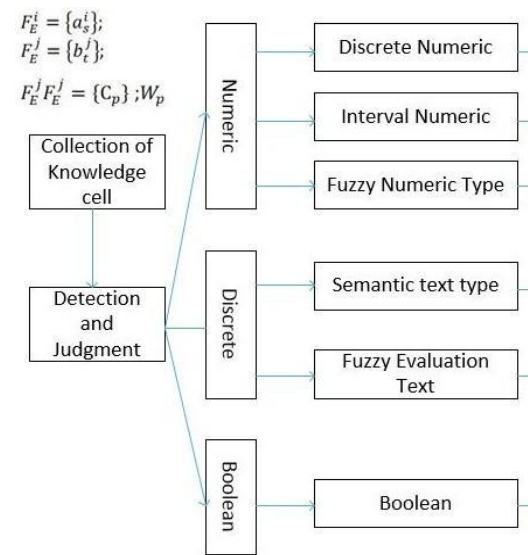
$F_E^i = \{a_s^i\}$;
$F_E^j = \{b_t^j\}$;
$F_E^j F_E^j = \{C_p\}; W_p$

Collection of Knowledge cell

Detection and Judgment

Numeric

Discrete

Boolean

Discrete Numeric

Interval Numeric

Fuzzy Numeric Type

Semantic text type

Fuzzy Evaluation Text

Boolean